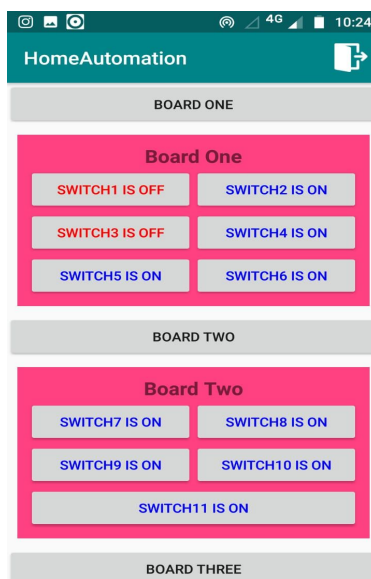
4G 10:24

HomeAutomation

BOARD ONE

Board One

SWITCH1 IS OFF

SWITCH2 IS ON

SWITCH3 IS OFF

SWITCH4 IS ON

SWITCH5 IS ON

SWITCH6 IS ON

BOARD TWO

Board Two

SWITCH7 IS ON

SWITCH8 IS ON

SWITCH9 IS ON

SWITCH10 IS ON

SWITCH11 IS ON

BOARD THREE